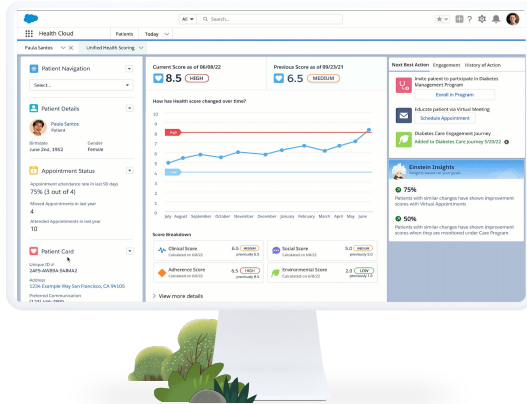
All
Search...
Health Cloud
Patients
Today
Paula Santos
Unified Health Scoring

Patient Navigation
Select...

Patient Details
Paula Santos
Patient
Birthdate
June 2nd, 1952
Gender
Female

Appointment Status
Appointment attendance rate in last 90 days
75% (3 out of 4)
Missed Appointments in last year
4
Attended Appointments in last year
12

Patient Card
Unique ID #
2AF9-4WBHA-9A8M42
Address
1234 Example Way San Francisco, CA 94105
Preferred Communication
(123) 456-7890

Current Score as of 06/08/22
8.5
HIGH
Previous Score as of 09/23/21
6.5
MEDIUM

How has Health score changed over time?
10
9
8
7
6
5
4
3
2
1
0
High
Low
July
August
September
October
November
December
January
February
March
April
May
June

Score Breakdown
Clinical Score
Calculated on 6/8/22
6.5
MEDIUM
previously 8.5
Social Score
Calculated on 6/8/22
5.0
MEDIUM
previously 3.0
Adherence Score
Calculated on 6/8/22
9.5
HIGH
previously 6.5
Environmental Score
Calculated on 6/8/22
2.0
LOW
previously 5.0
View more details

Next Best Action
Engagement
History of Action
Invite patient to participate in Diabetes Management Program
Enroll in Program
Educate patient via Virtual Meeting
Schedule Appointment
Diabetes Care Engagement Journey
Added to Diabetes Care Journey 5/20/22

Einstein Insights
75%
Patients with similar changes have shown improvement scores with Virtual Appointments
50%
Patients with similar changes have shown improvement scores when they are monitored under Care Program